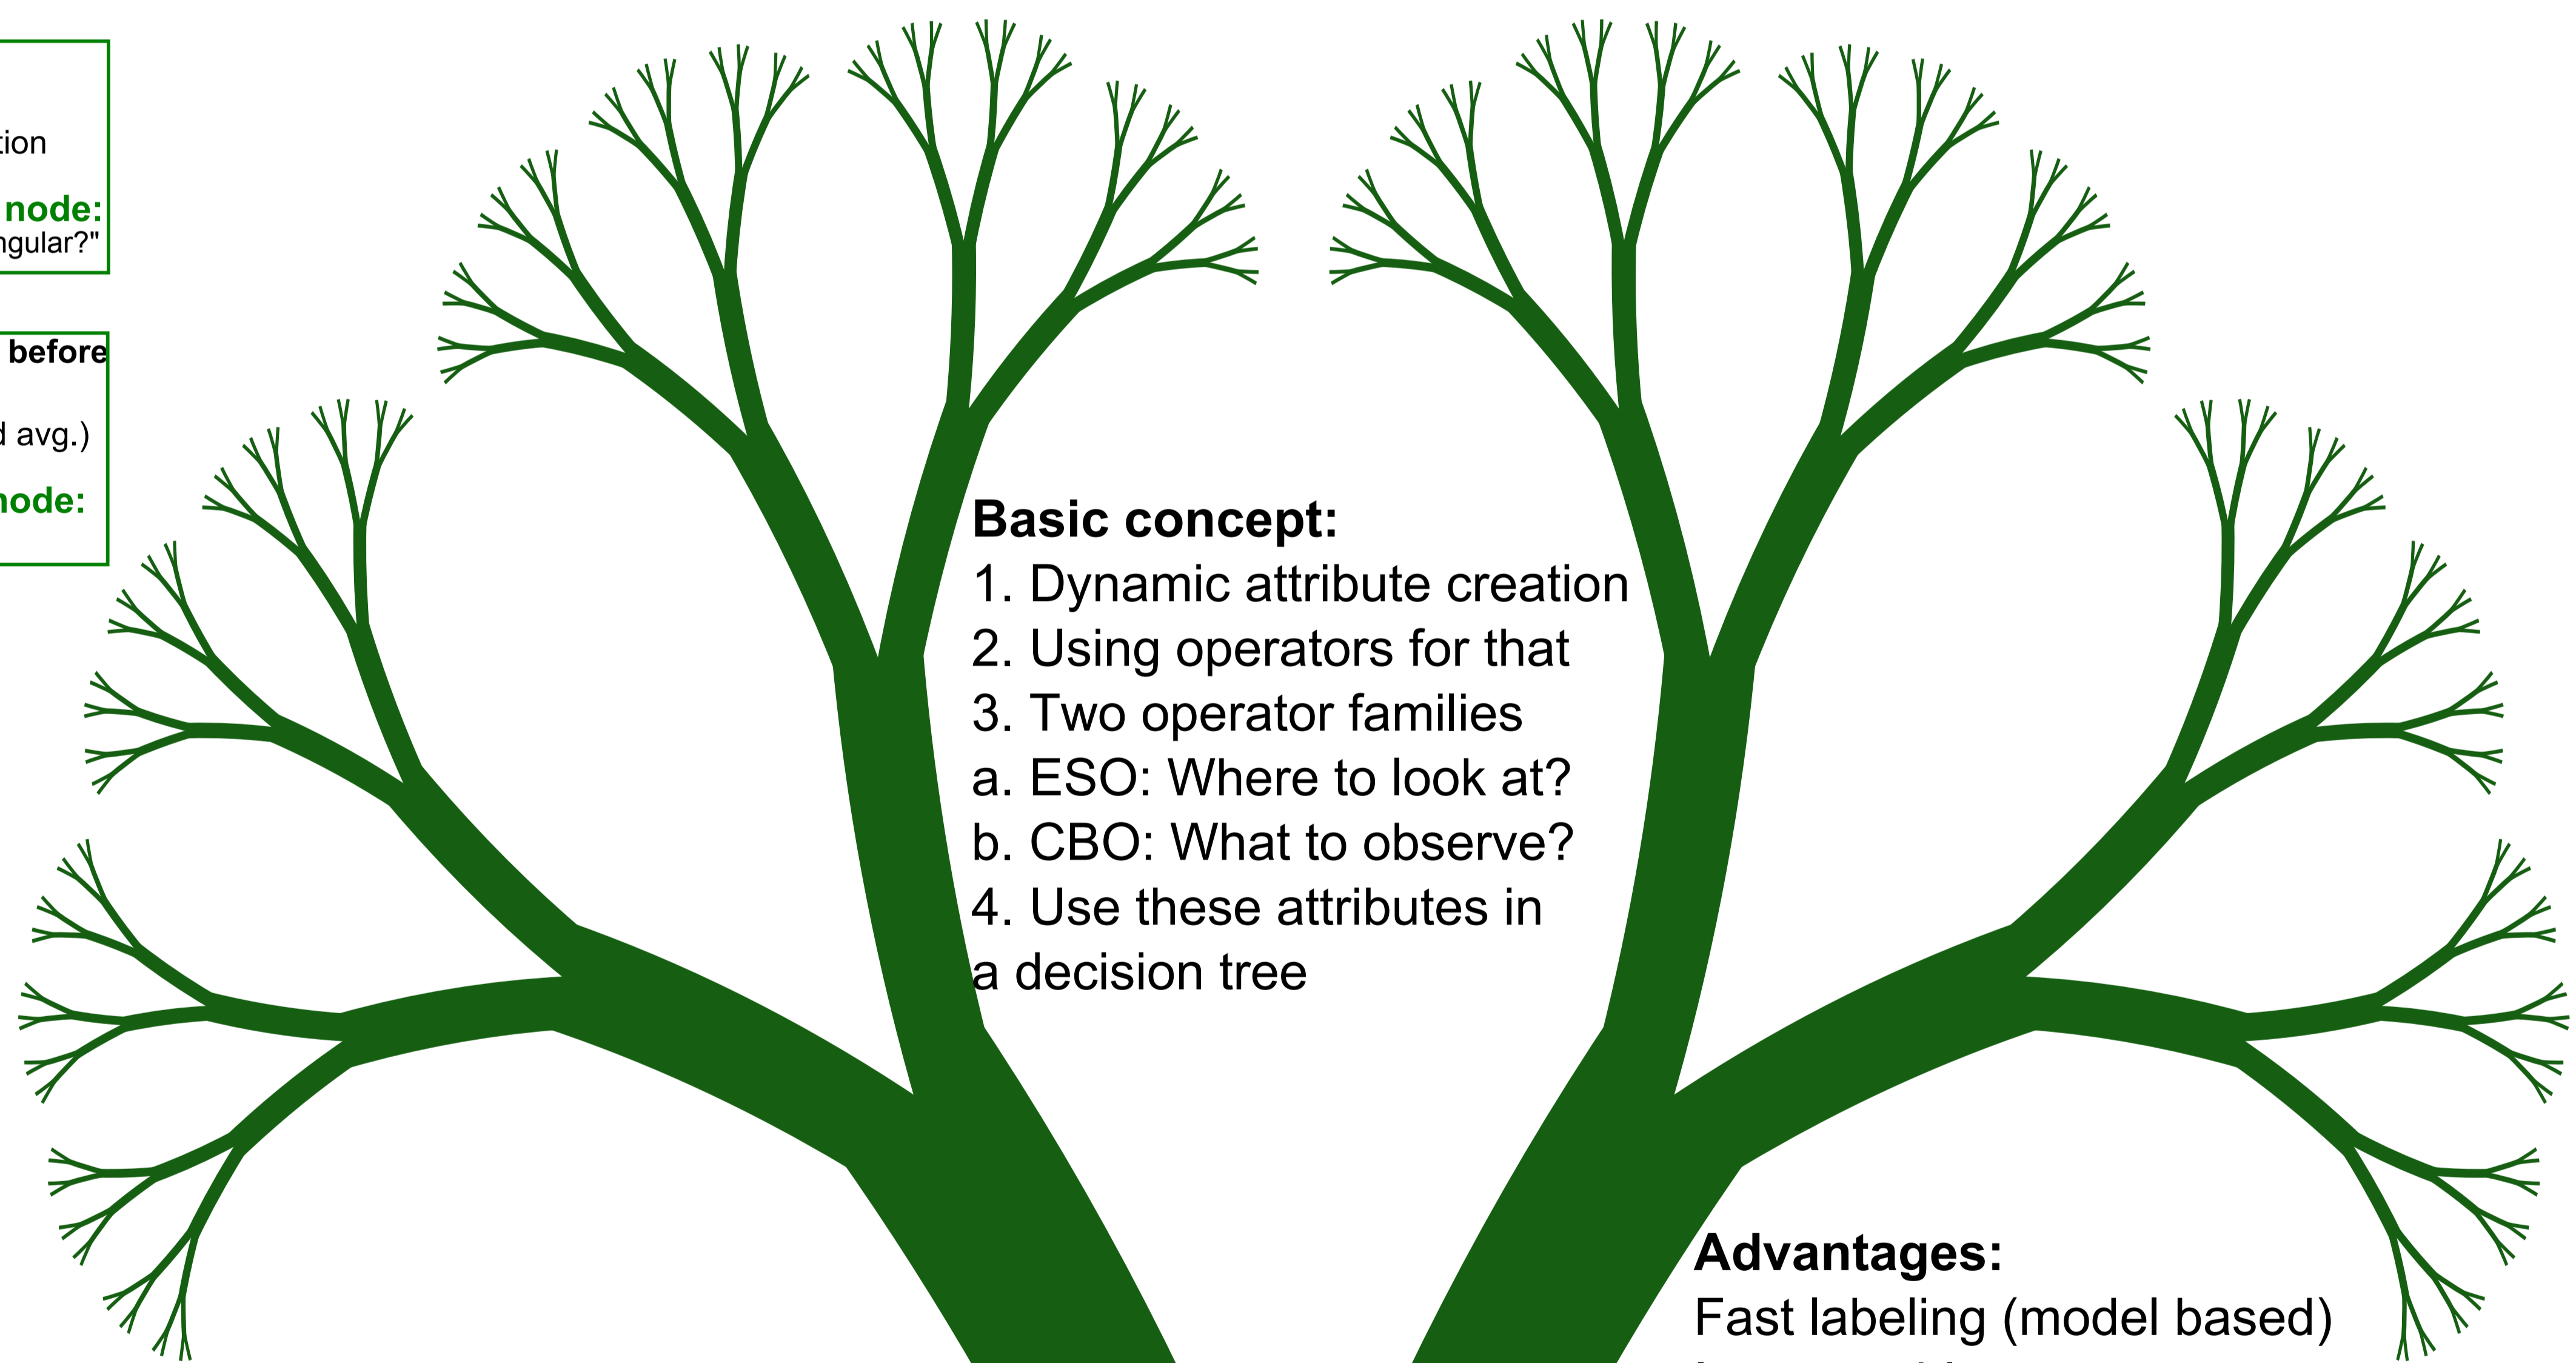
tion

node:
ngular?"

before

d avg.)

node:

**Basic concept:**
1. Dynamic attribute creation
2. Using operators for that
3. Two operator families
a. ESO: Where to look at?
b. CBO: What to observe?
4. Use these attributes in a decision tree

**Advantages:**
Fast labeling (model based)
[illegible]